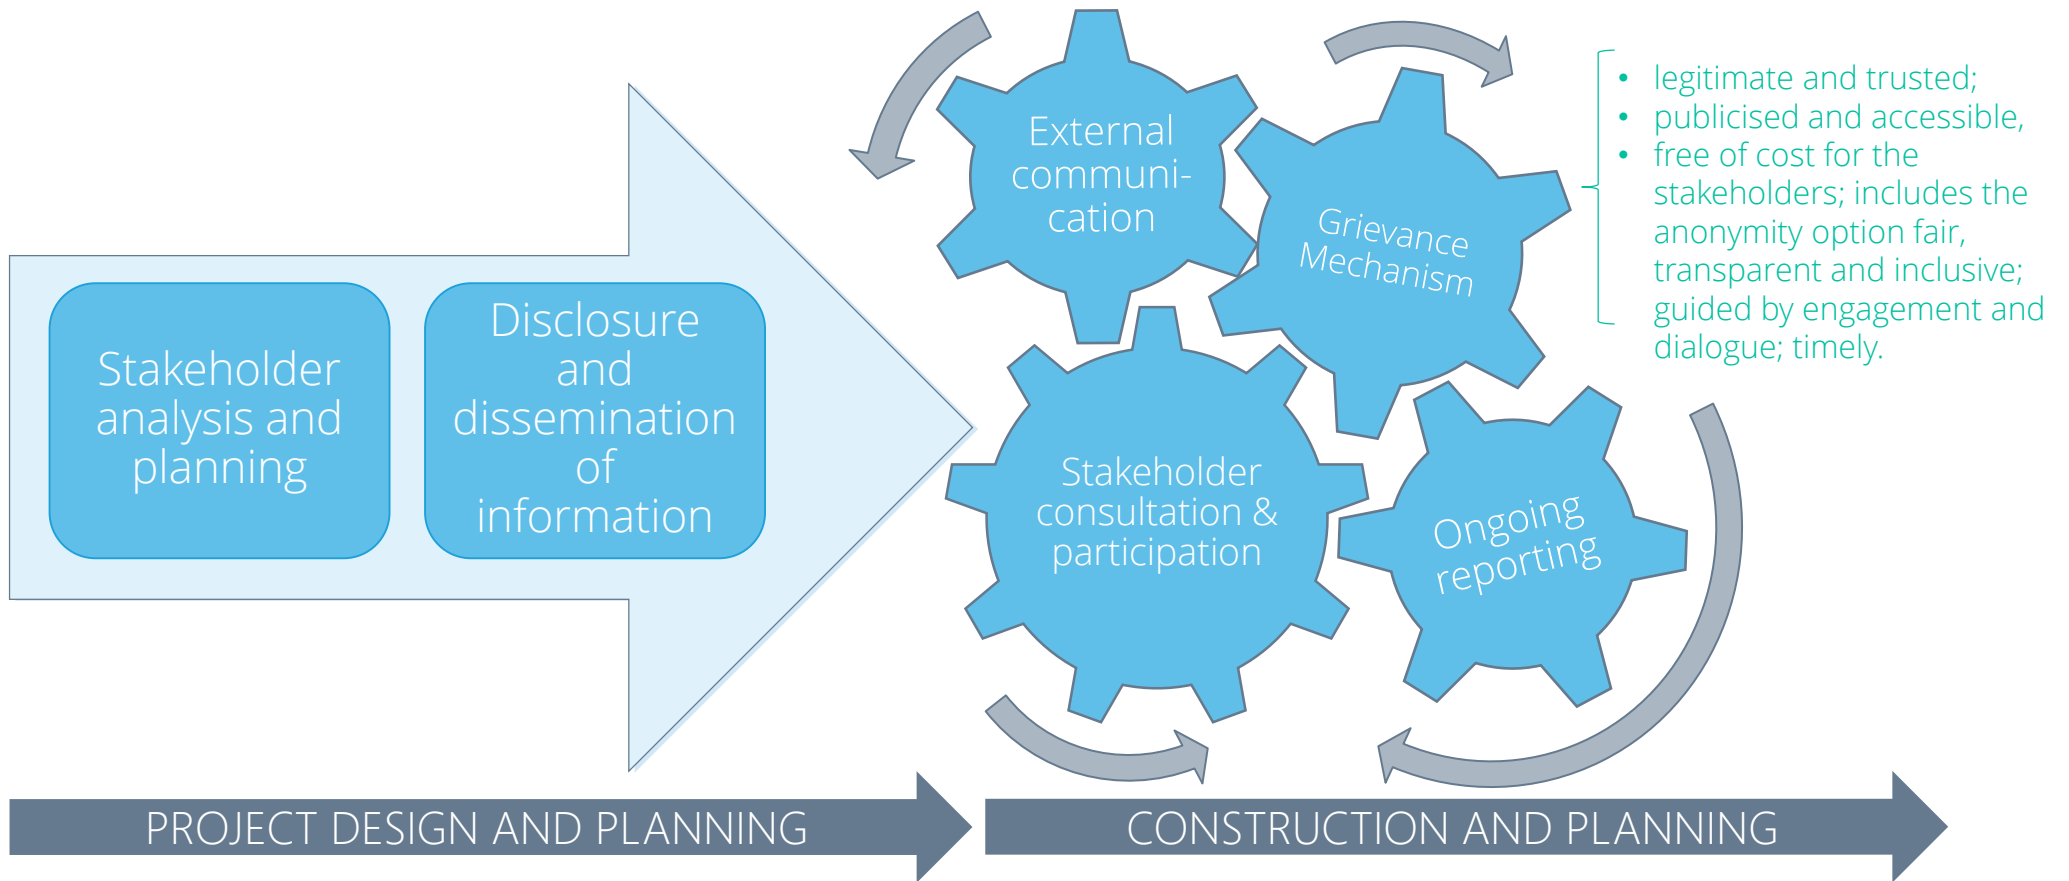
Stakeholder analysis and planning

Disclosure and dissemination of information

External communication

Grievance Mechanism

- legitimate and trusted;
- publicised and accessible,
- free of cost for the stakeholders; includes the anonymity option fair, transparent and inclusive; guided by engagement and dialogue; timely.

Stakeholder consultation & participation

Ongoing reporting

PROJECT DESIGN AND PLANNING

CONSTRUCTION AND PLANNING